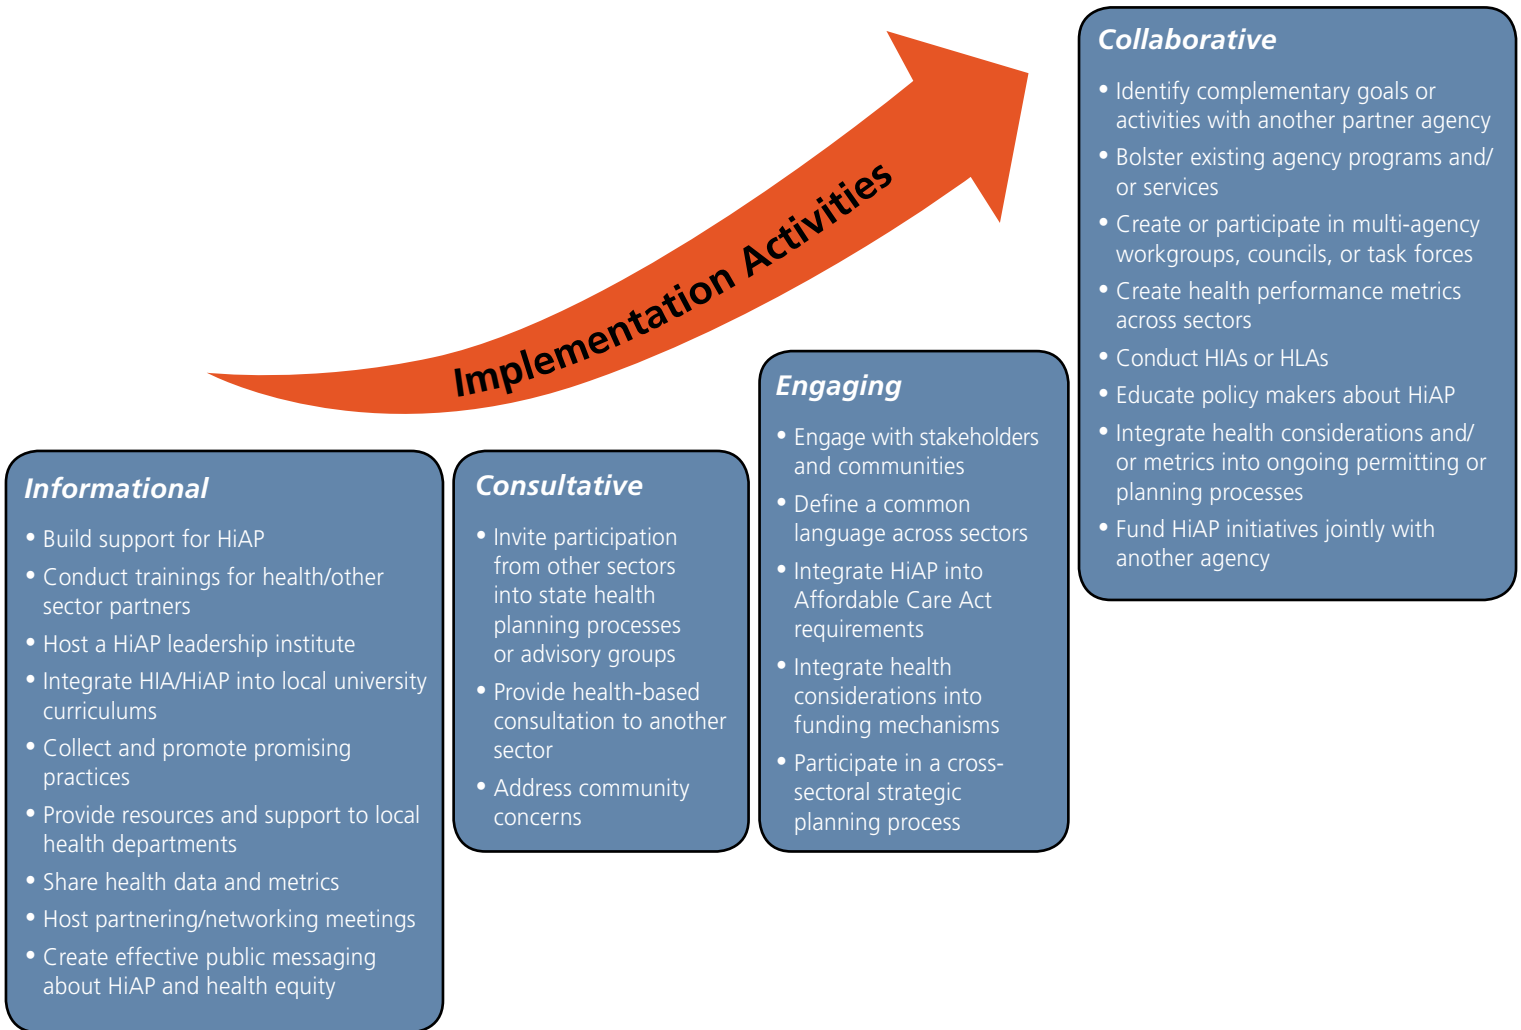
Implementation Activities

Informational

• Build support for HiAP
• Conduct trainings for health/other sector partners
• Host a HiAP leadership institute
• Integrate HIA/HiAP into local university curriculums
• Collect and promote promising practices
• Provide resources and support to local health departments
• Share health data and metrics
• Host partnering/networking meetings
• Create effective public messaging about HiAP and health equity

Consultative

• Invite participation from other sectors into state health planning processes or advisory groups
• Provide health-based consultation to another sector
• Address community concerns

Engaging

• Engage with stakeholders and communities
• Define a common language across sectors
• Integrate HiAP into Affordable Care Act requirements
• Integrate health considerations into funding mechanisms
• Participate in a cross-sectoral strategic planning process

Collaborative

• Identify complementary goals or activities with another partner agency
• Bolster existing agency programs and/or services
• Create or participate in multi-agency workgroups, councils, or task forces
• Create health performance metrics across sectors
• Conduct HIAs or HLAs
• Educate policy makers about HiAP
• Integrate health considerations and/or metrics into ongoing permitting or planning processes
• Fund HiAP initiatives jointly with another agency